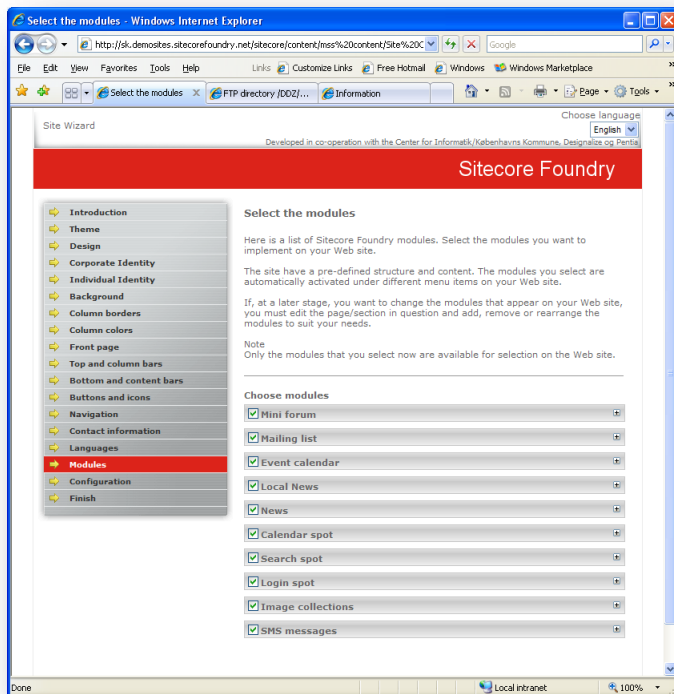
Select the modules - Windows Internet Explorer

http://sk.demosites.sitecorefoundry.net/sitecore/content/mss%20content/Site%20C

Google

File Edit View Favorites Tools Help

Links Customize Links Free Hotmail Windows Windows Marketplace

Select the modules

FTP directory /DDZ/...

Information

Page Tools

Site Wizard

Choose language

English

Developed in co-operation with the Center for Informatik/Københavns Kommune, Designalize og Pentia

Sitecore Foundry

Introduction
Theme
Design
Corporate Identity
Individual Identity
Background
Column borders
Column colors
Front page
Top and column bars
Bottom and content bars
Buttons and icons
Navigation
Contact information
Languages
Modules
Configuration
Finish

Select the modules

Here is a list of Sitecore Foundry modules. Select the modules you want to implement on your Web site.

The site have a pre-defined structure and content. The modules you select are automatically activated under different menu items on your Web site.

If, at a later stage, you want to change the modules that appear on your Web site, you must edit the page/section in question and add, remove or rearrange the modules to suit your needs.

Note
Only the modules that you select now are available for selection on the Web site.

Choose modules

Mini forum
Mailing list
Event calendar
Local News
News
Calendar spot
Search spot
Login spot
Image collections
SMS messages

Done

Local intranet

100%